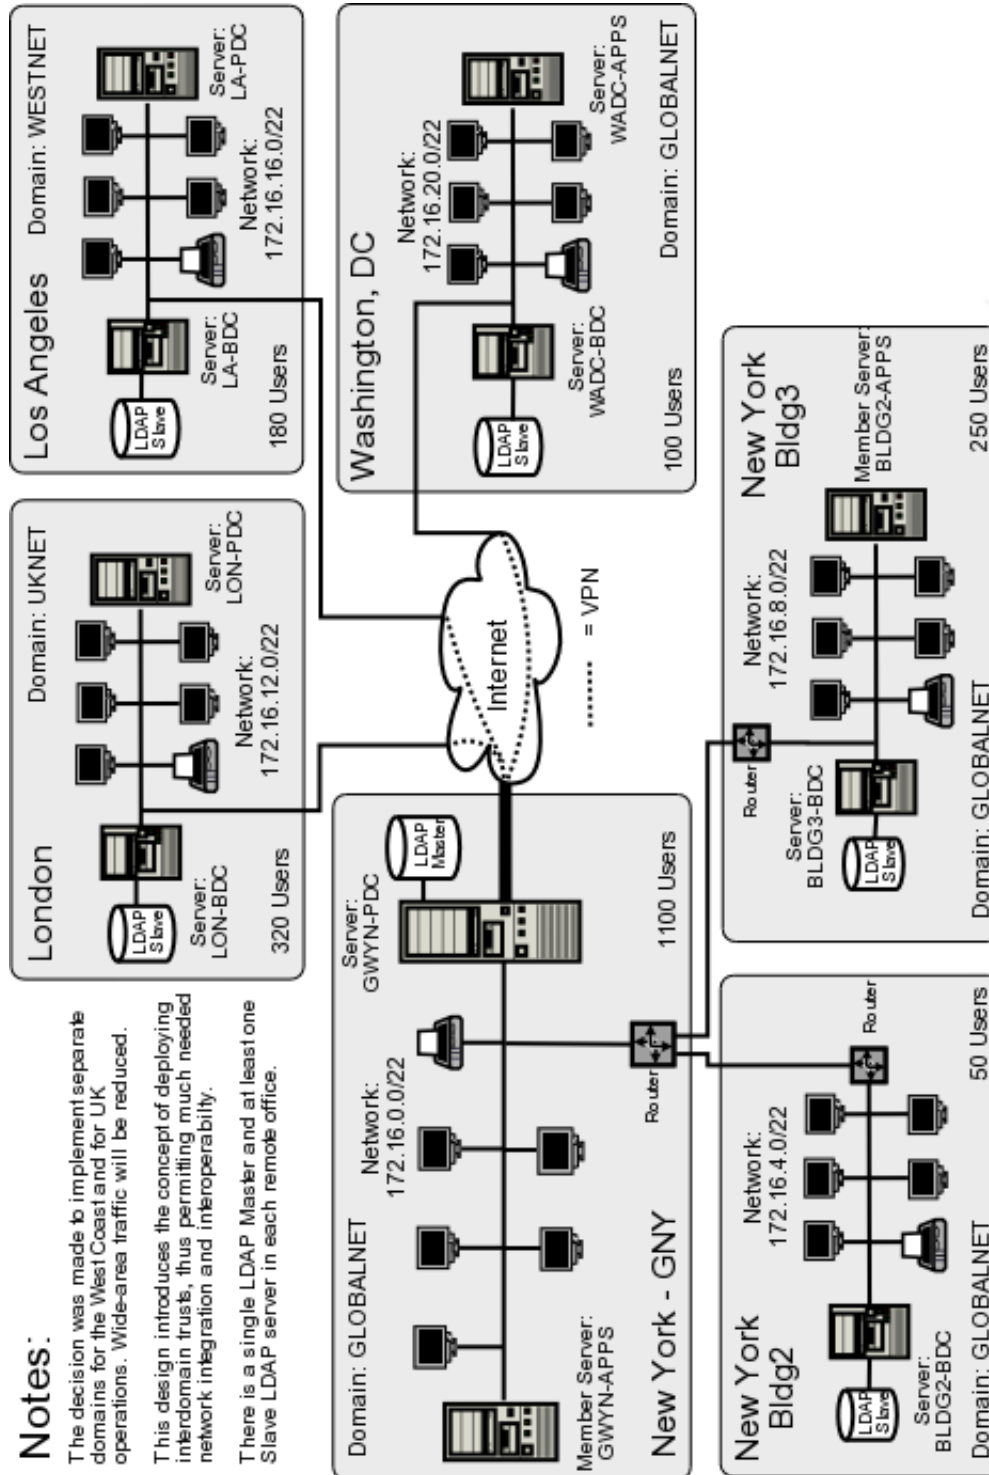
Notes:

The decision was made to implement separate domains for the West Coast and for UK operations. Wide-area traffic will be reduced.

This design introduces the concept of deploying interdomain trusts, thus permitting much needed network integration and interoperability.

There is a single LDAP Master and at least one Slave LDAP server in each remote office.

London

Domain: UKNET

LDAP Slave

Server: LON-BDC

Network: 172.16.12.0/22

Server: LON-PDC

320 Users

Los Angeles

Domain: WESTNET

LDAP Slave

Server: LA-BDC

Network: 172.16.16.0/22

Server: LA-PDC

180 Users

Washington, DC

LDAP Slave

Server: WADC-BDC

Network: 172.16.20.0/22

Server: WADC-APPS

Domain: GLOBALNET

100 Users

Internet

= VPN

Domain: GLOBALNET

Network: 172.16.0.0/22

Server: GWYN-PDC

LDAP Master

Member Server: GWYN-APPS

New York - GNY

1100 Users

Router

New York Bldg3

Router

Server: BLDG3-BDC

LDAP Slave

Network: 172.16.8.0/22

Member Server: BLDG2-APPS

Domain: GLOBALNET

250 Users

New York Bldg2

LDAP Slave

Server: BLDG2-BDC

Network: 172.16.4.0/22

Router

Domain: GLOBALNET

50 Users